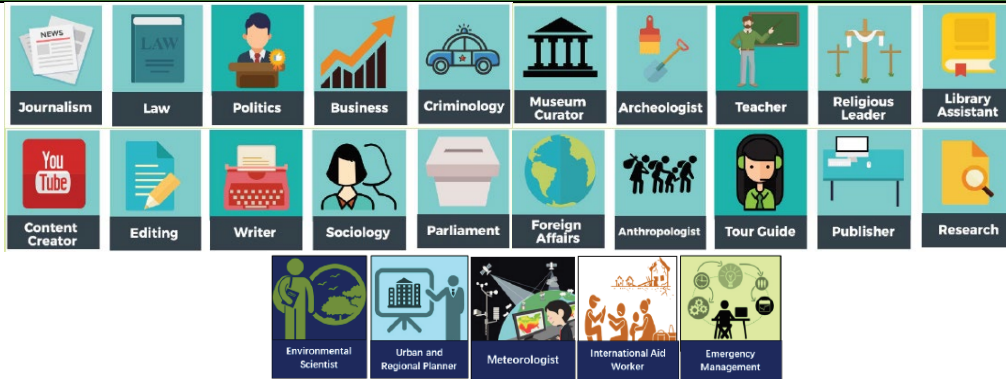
NEWS
Journalism

LAW
Law

Politics

Business

Criminology

Museum Curator

Archeologist

Teacher

Religious Leader

Library Assistant

You Tube
Content Creator

Editing

Writer

Sociology

Parliament

Foreign Affairs

Anthropologist

Tour Guide

Publisher

Research

Environmental Scientist

Urban and Regional Planner

Meteorologist

International Aid Worker

Emergency Management